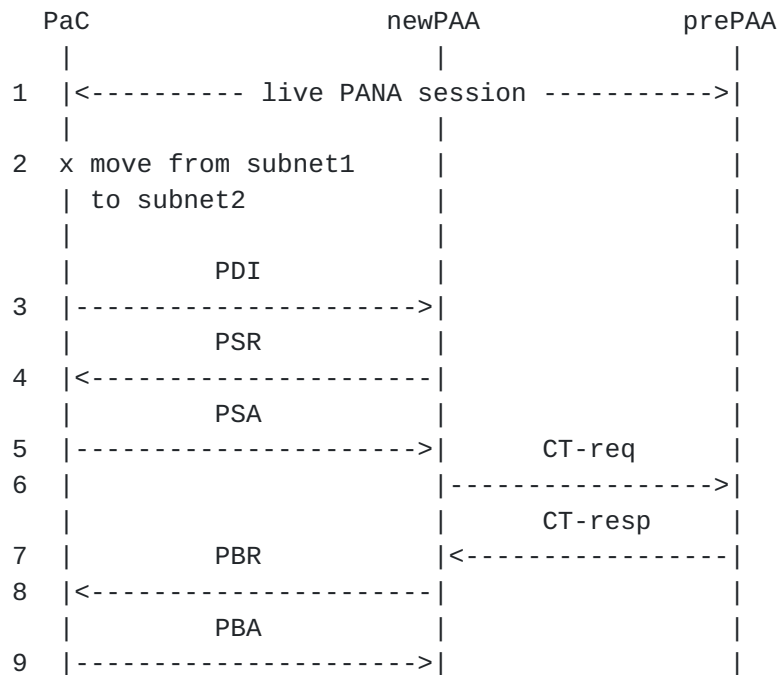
PaC                       newPAA                  prePAA
   |                          |                        |
1  |<---------- live PANA session ----------->|
   |                          |                        |
2  x move from subnet1        |                        |
   | to subnet2               |                        |
   |                          |                        |
   |         PDI              |                        |
3  |------------------------->|                        |
   |         PSR              |                        |
4  |<-------------------------|                        |
   |         PSA              |                        |
5  |------------------------->|       CT-req           |
6  |                          |----------------------->|
   |                          |       CT-resp          |
7  |         PBR              |<-----------------------|
8  |<-------------------------|                        |
   |         PBA              |                        |
9  |------------------------->|                        |